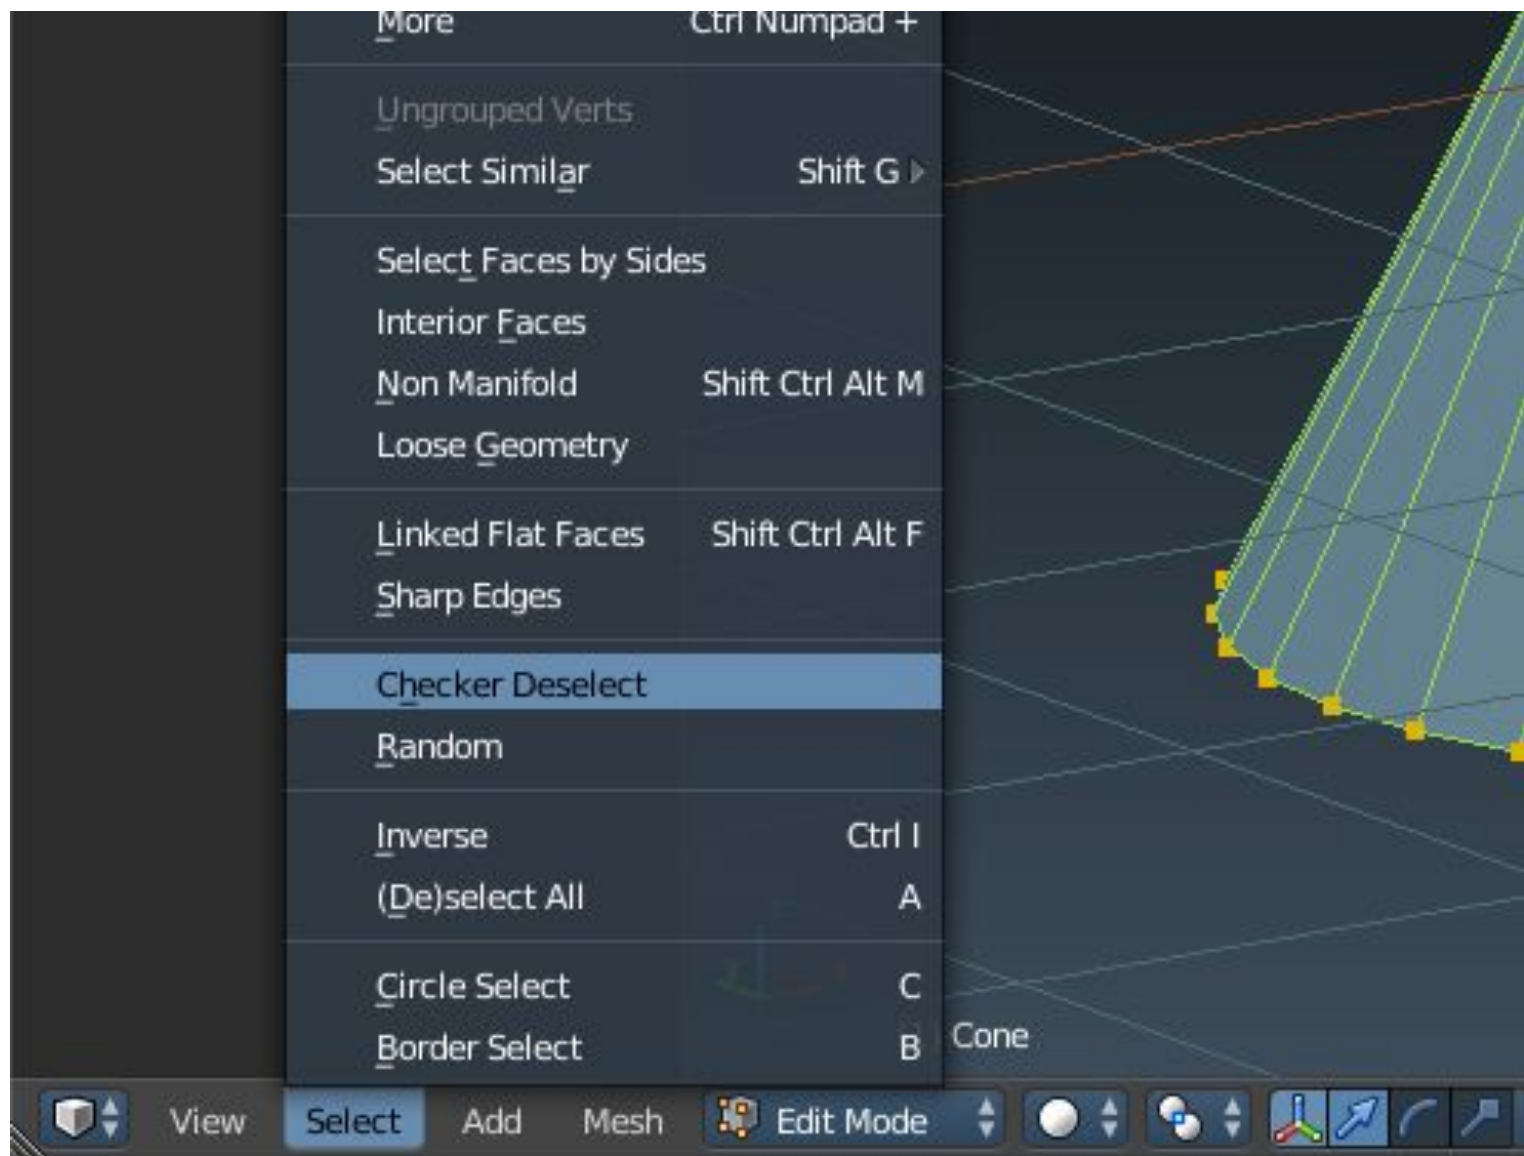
More Ctrl Numpad +

Ungrouped Verts
Select Similar Shift G

Select Faces by Sides
Interior Faces
Non Manifold Shift Ctrl Alt M
Loose Geometry

Linked Flat Faces Shift Ctrl Alt F
Sharp Edges

Checker Deselect
Random

Inverse Ctrl I
(De)select All A

Circle Select C
Border Select B

Cone

View Select Add Mesh Edit Mode